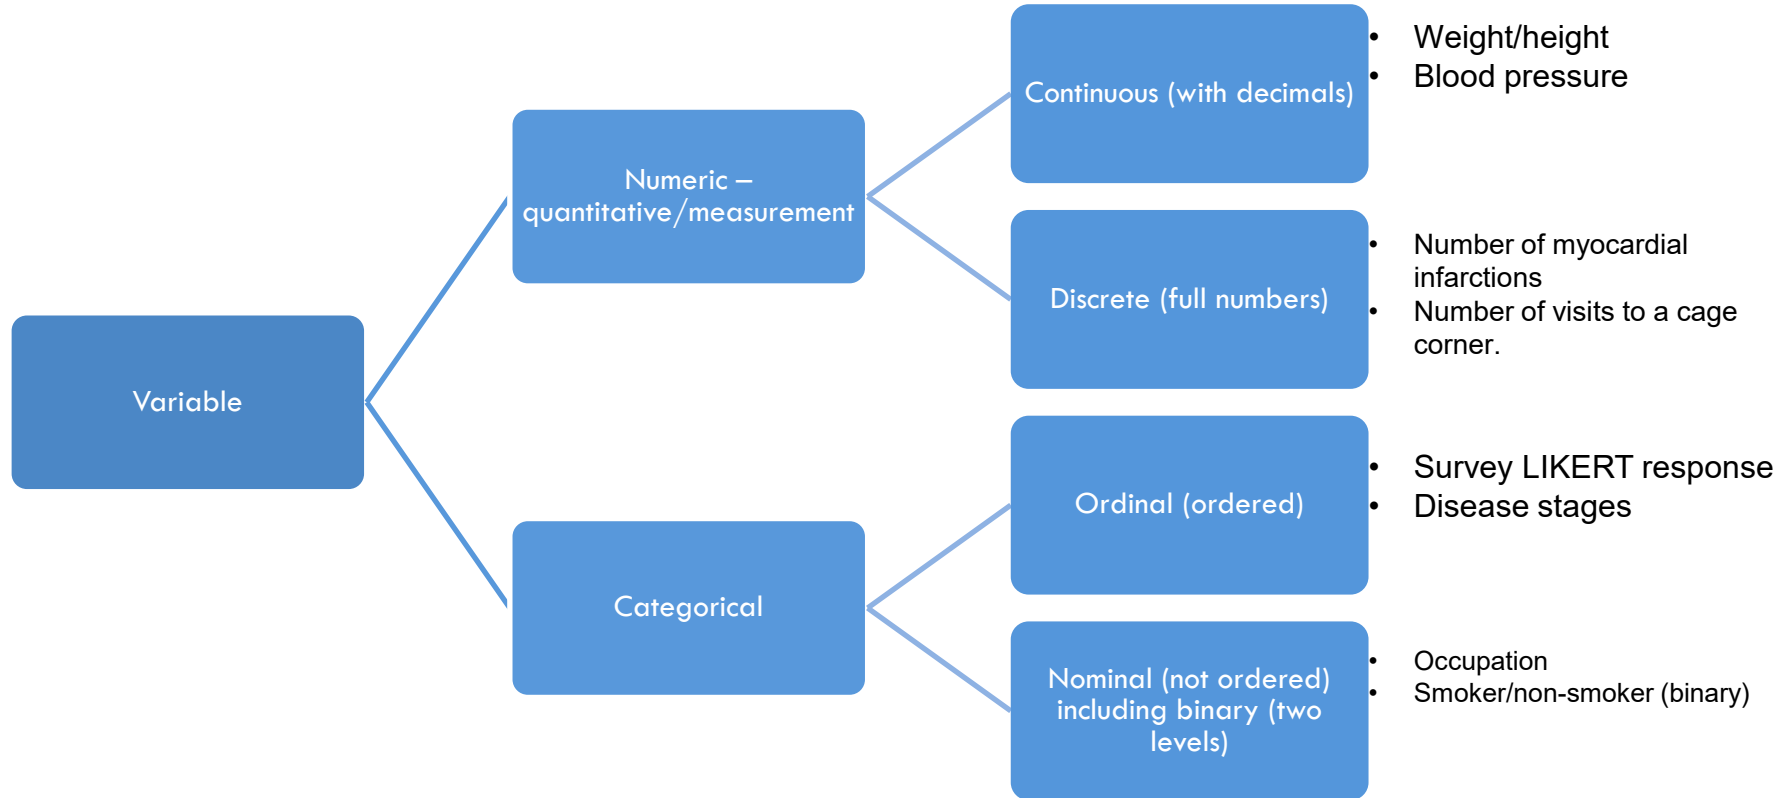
Variable

Numeric – quantitative/measurement

Continuous (with decimals)

- Weight/height
- Blood pressure

Discrete (full numbers)

- Number of myocardial infarctions
- Number of visits to a cage corner.

Categorical

Ordinal (ordered)

- Survey LIKERT response
- Disease stages

Nominal (not ordered) including binary (two levels)

- Occupation
- Smoker/non-smoker (binary)